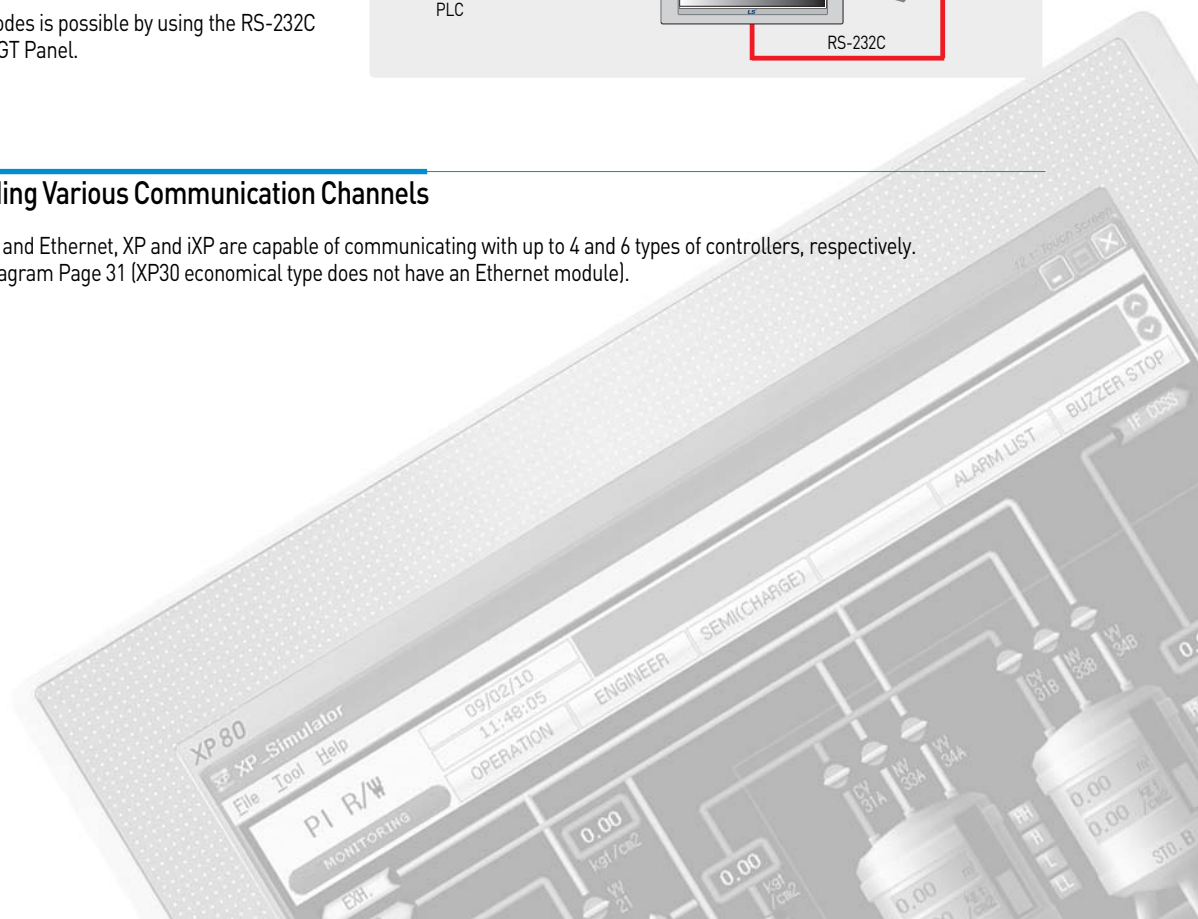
odes is possible by using the RS-232C
GT Panel.

PLC

RS-232C

ling Various Communication Channels

and Ethernet, XP and iXP are capable of communicating with up to 4 and 6 types of controllers, respectively.
agram Page 31 (XP30 economical type does not have an Ethernet module).

12.1" Touch Screen

XP 80

XP_Simulator

File Tool Help

PI R/W

MONITORING

09/02/10
11:48:05

OPERATION

ENGINEER

SEMI(CHARGE)

ALARM LIST

BUZZER STOP

IF OOSS

EXH.

0.00
kgf/cm2

WV 21

0.00
kgf/cm2

CV 31A

WV 33A

WV 34A

CV 31B

WV 33B

WV 34B

HH
H
L
LL

0.00
0.00

0.00 m3
0.00 kgf/cm2

STO. B

0.